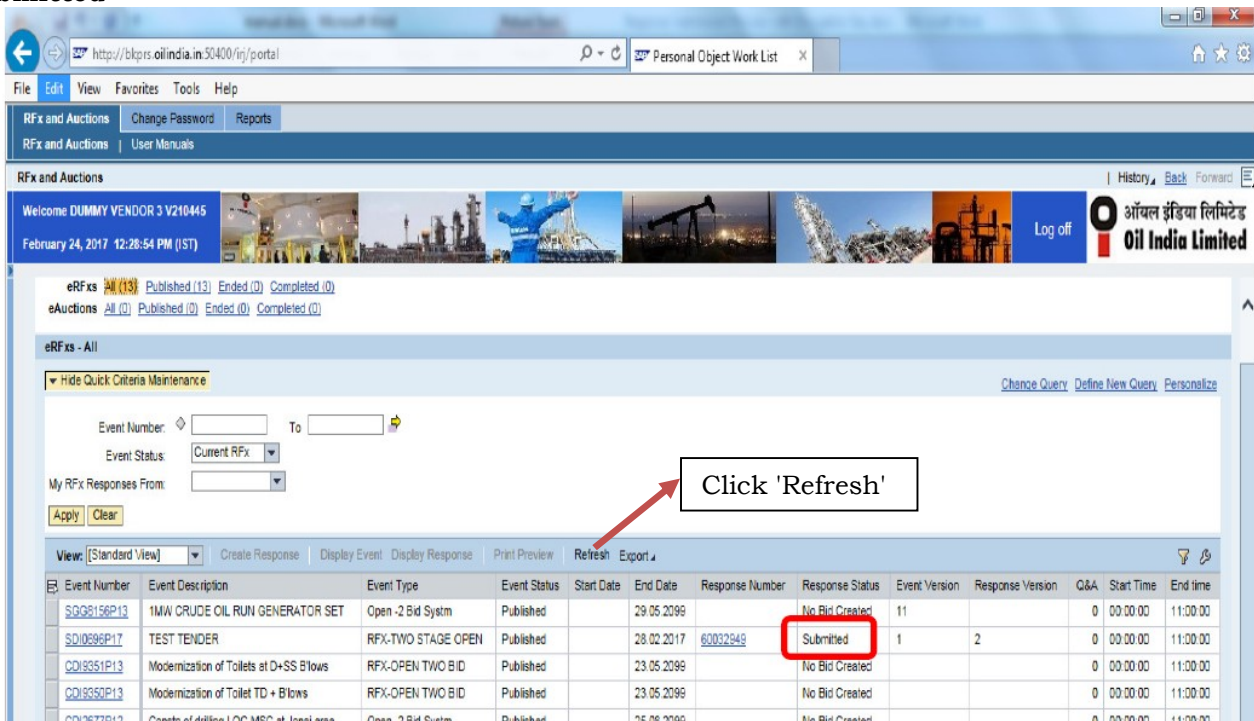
http://bkprs.oilindia.in:50400/irj/portal
Personal Object Work List

File Edit View Favorites Tools Help

RFx and Auctions | Change Password | Reports
RFx and Auctions | User Manuals

RFx and Auctions
| History | Back Forward

Welcome DUMMY VENDOR 3 V210445
February 24, 2017 12:28:54 PM (IST)
Log off
ऑयल इंडिया लिमिटेड
Oil India Limited

eRFxs All (13) Published (13) Ended (0) Completed (0)
eAuctions All (0) Published (0) Ended (0) Completed (0)

eRFxs - All

Hide Quick Criteria Maintenance
Change Query Define New Query Personalize

Event Number: To
Event Status: Current RFx
My RFx Responses From:
Apply Clear

Click 'Refresh'

View: [Standard View] Create Response Display Event Display Response Print Preview Refresh Export

| Event Number | Event Description | Event Type | Event Status | Start Date | End Date | Response Number | Response Status | Event Version | Response Version | Q&A | Start Time | End time |
|---|---|---|---|---|---|---|---|---|---|---|---|---|
| SGG8156P13 | 1MW CRUDE OIL RUN GENERATOR SET | Open -2 Bid Systm | Published | | 29.05.2099 | | No Bid Created | 11 | | 0 | 00:00:00 | 11:00:00 |
| SDI0596P17 | TEST TENDER | RFX-TWO STAGE OPEN | Published | | 28.02.2017 | 60032949 | Submitted | 1 | 2 | 0 | 00:00:00 | 11:00:00 |
| CDI9351P13 | Modernization of Toilets at D+SS B'lows | RFX-OPEN TWO BID | Published | | 23.05.2099 | | No Bid Created | | | 0 | 00:00:00 | 11:00:00 |
| CDI9350P13 | Modernization of Toilet TD + B'lows | RFX-OPEN TWO BID | Published | | 23.05.2099 | | No Bid Created | | | 0 | 00:00:00 | 11:00:00 |
| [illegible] | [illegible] | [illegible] | Published | | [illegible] | | No Bid Created | | | 0 | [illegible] | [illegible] |